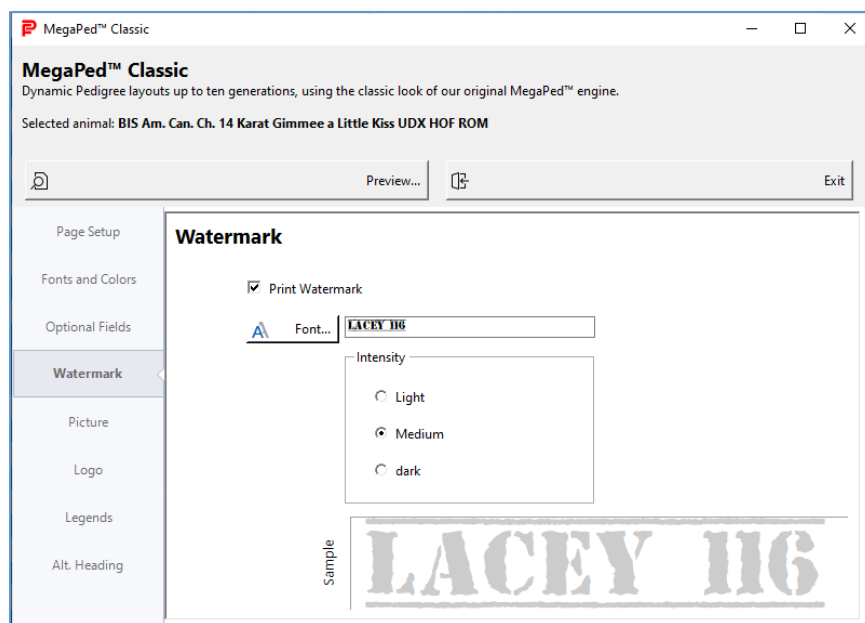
MegaPed™ Classic

MegaPed™ Classic
Dynamic Pedigree layouts up to ten generations, using the classic look of our original MegaPed™ engine.

Selected animal: BIS Am. Can. Ch. 14 Karat Gimmee a Little Kiss UDX HOF ROM

Preview...

Exit

Page Setup

Fonts and Colors

Optional Fields

Watermark

Picture

Logo

Legends

Alt. Heading

Watermark

Print Watermark

Font...

LACEY 116

Intensity

Light

Medium

dark

Sample

LACEY 116